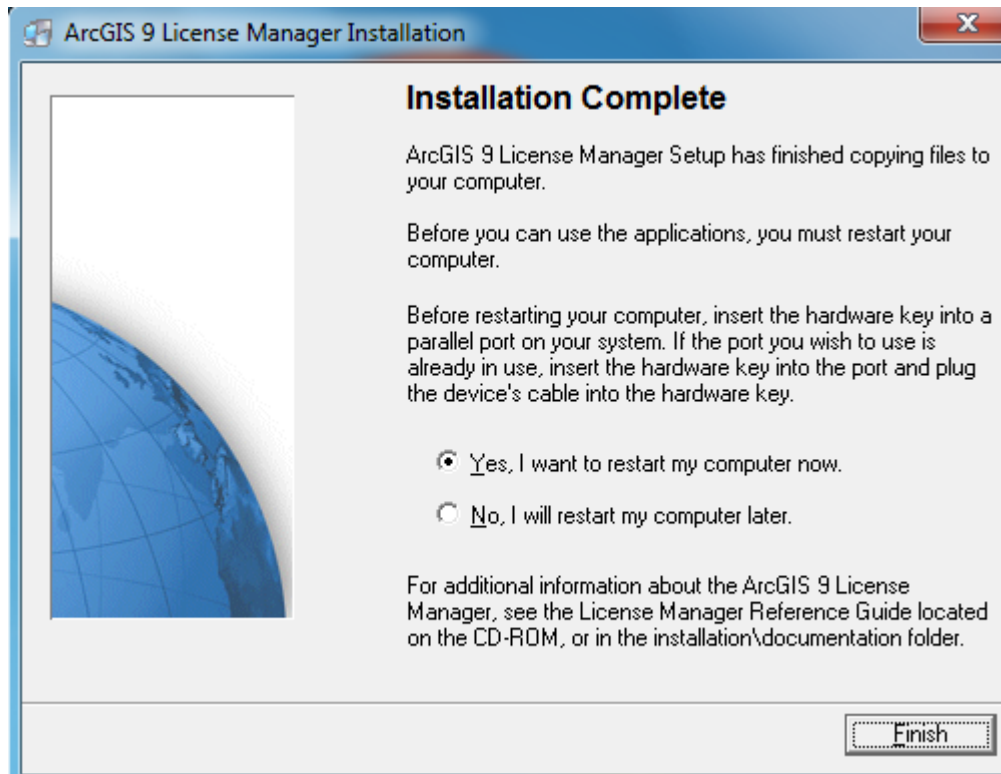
ArcGIS 9 License Manager Installation

Installation Complete

ArcGIS 9 License Manager Setup has finished copying files to your computer.

Before you can use the applications, you must restart your computer.

Before restarting your computer, insert the hardware key into a parallel port on your system. If the port you wish to use is already in use, insert the hardware key into the port and plug the device's cable into the hardware key.

Yes, I want to restart my computer now.

No, I will restart my computer later.

For additional information about the ArcGIS 9 License Manager, see the License Manager Reference Guide located on the CD-ROM, or in the installation\documentation folder.

Finish